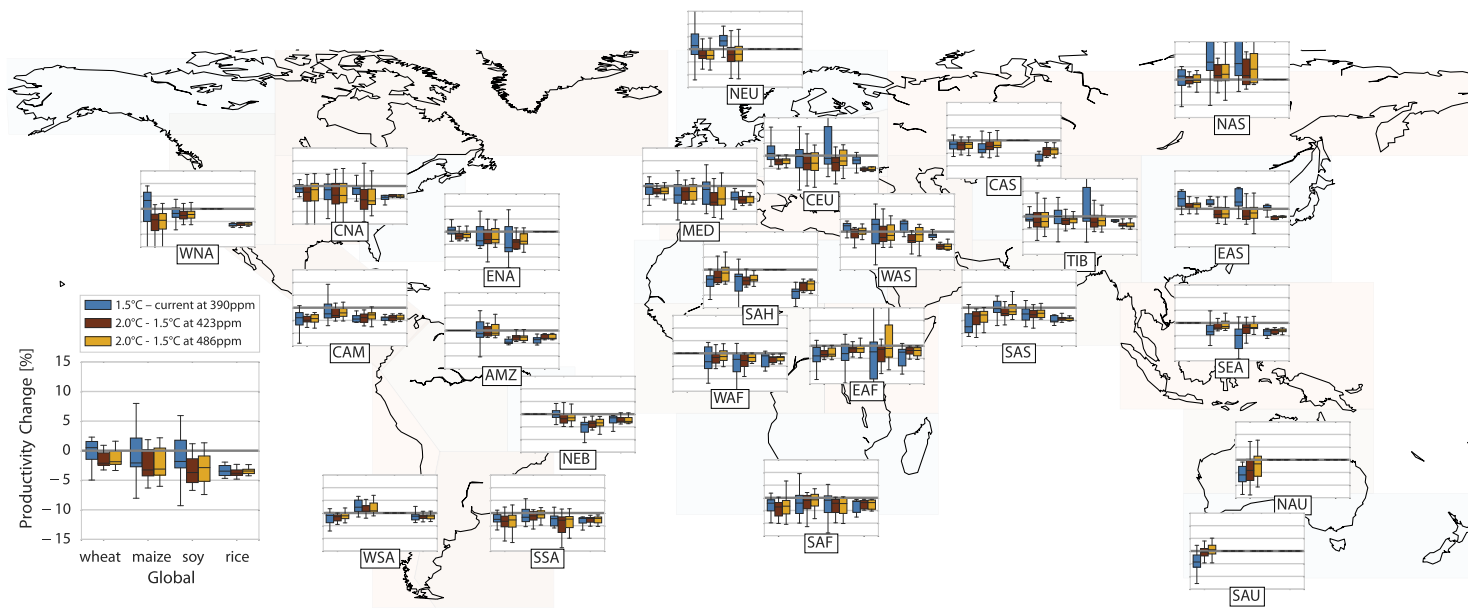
NEU
NAS
WNA
CNA
MED
CEU
CAS
TIB
EAS
ENA
WAS
SAH
1.5°C – current at 390ppm
2.0°C - 1.5°C at 423ppm
2.0°C - 1.5°C at 486ppm
CAM
AMZ
WAF
EAF
SAS
SEA
NEB
Productivity Change [%]
15
10
5
0
-5
-10
-15
wheat maize soy rice
Global
WSA
SSA
SAF
NAU
SAU